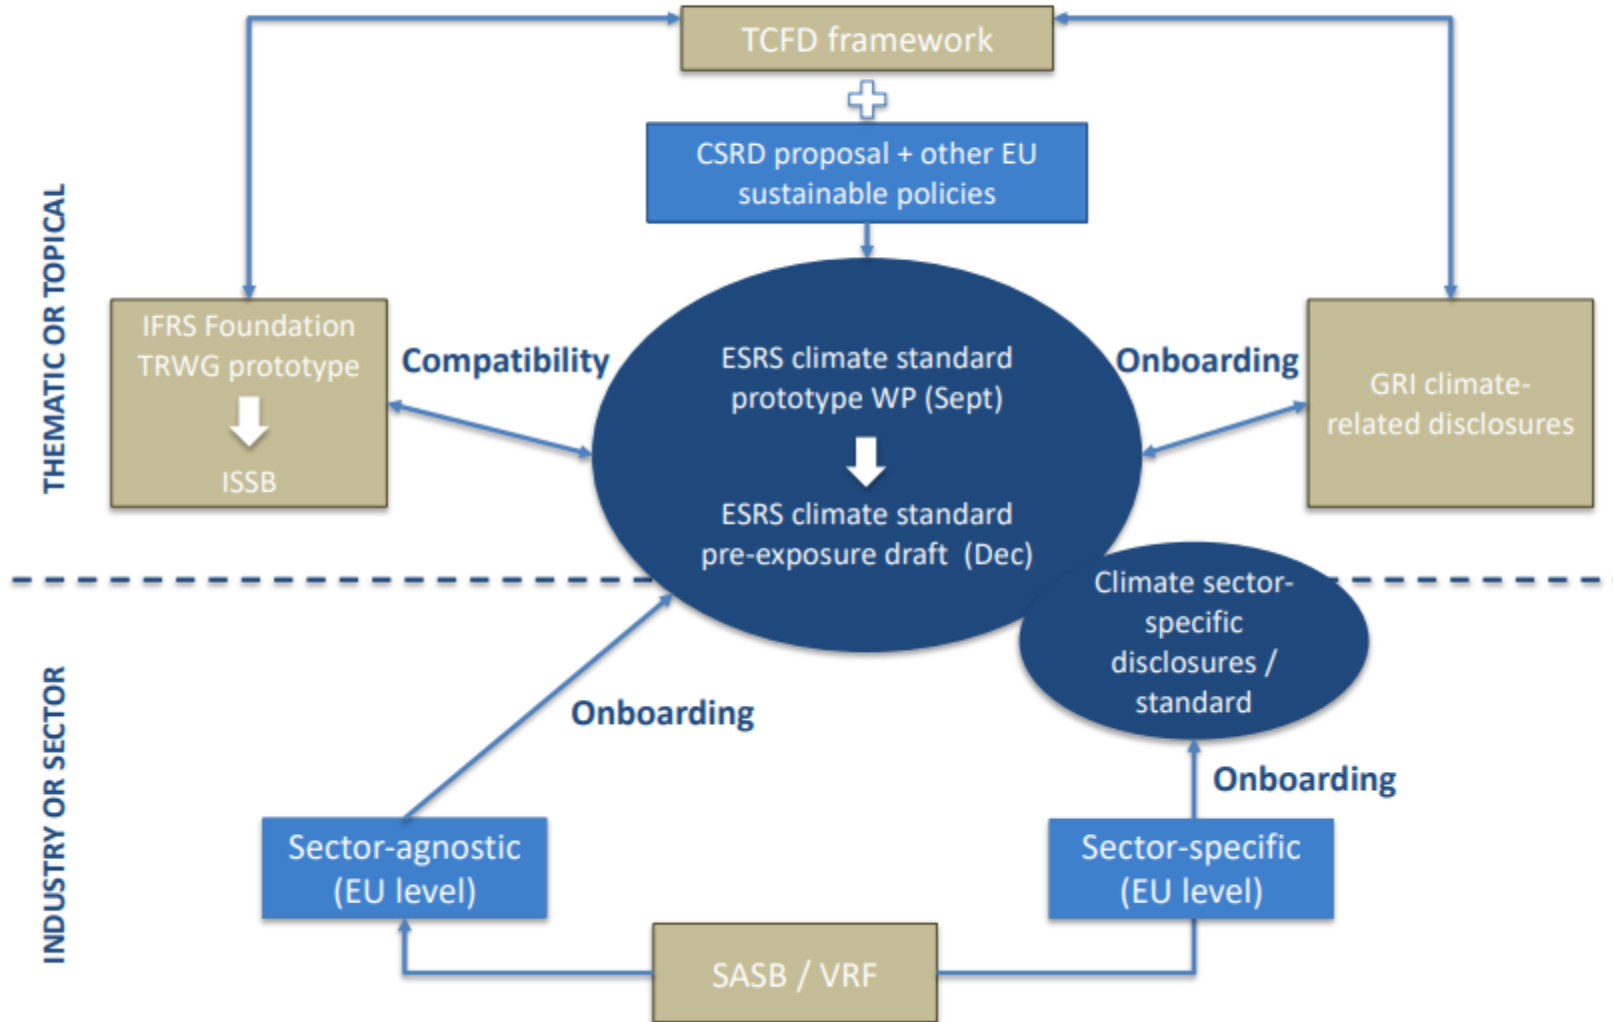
TCFD framework

CSRD proposal + other EU sustainable policies

THEMATIC OR TOPICAL

IFRS Foundation TRWG prototype

ISSB

Compatibility

ESRS climate standard prototype WP (Sept)

ESRS climate standard pre-exposure draft (Dec)

Onboarding

GRI climate-related disclosures

Climate sector-specific disclosures / standard

INDUSTRY OR SECTOR

Onboarding

Onboarding

Sector-agnostic (EU level)

Sector-specific (EU level)

SASB / VRF